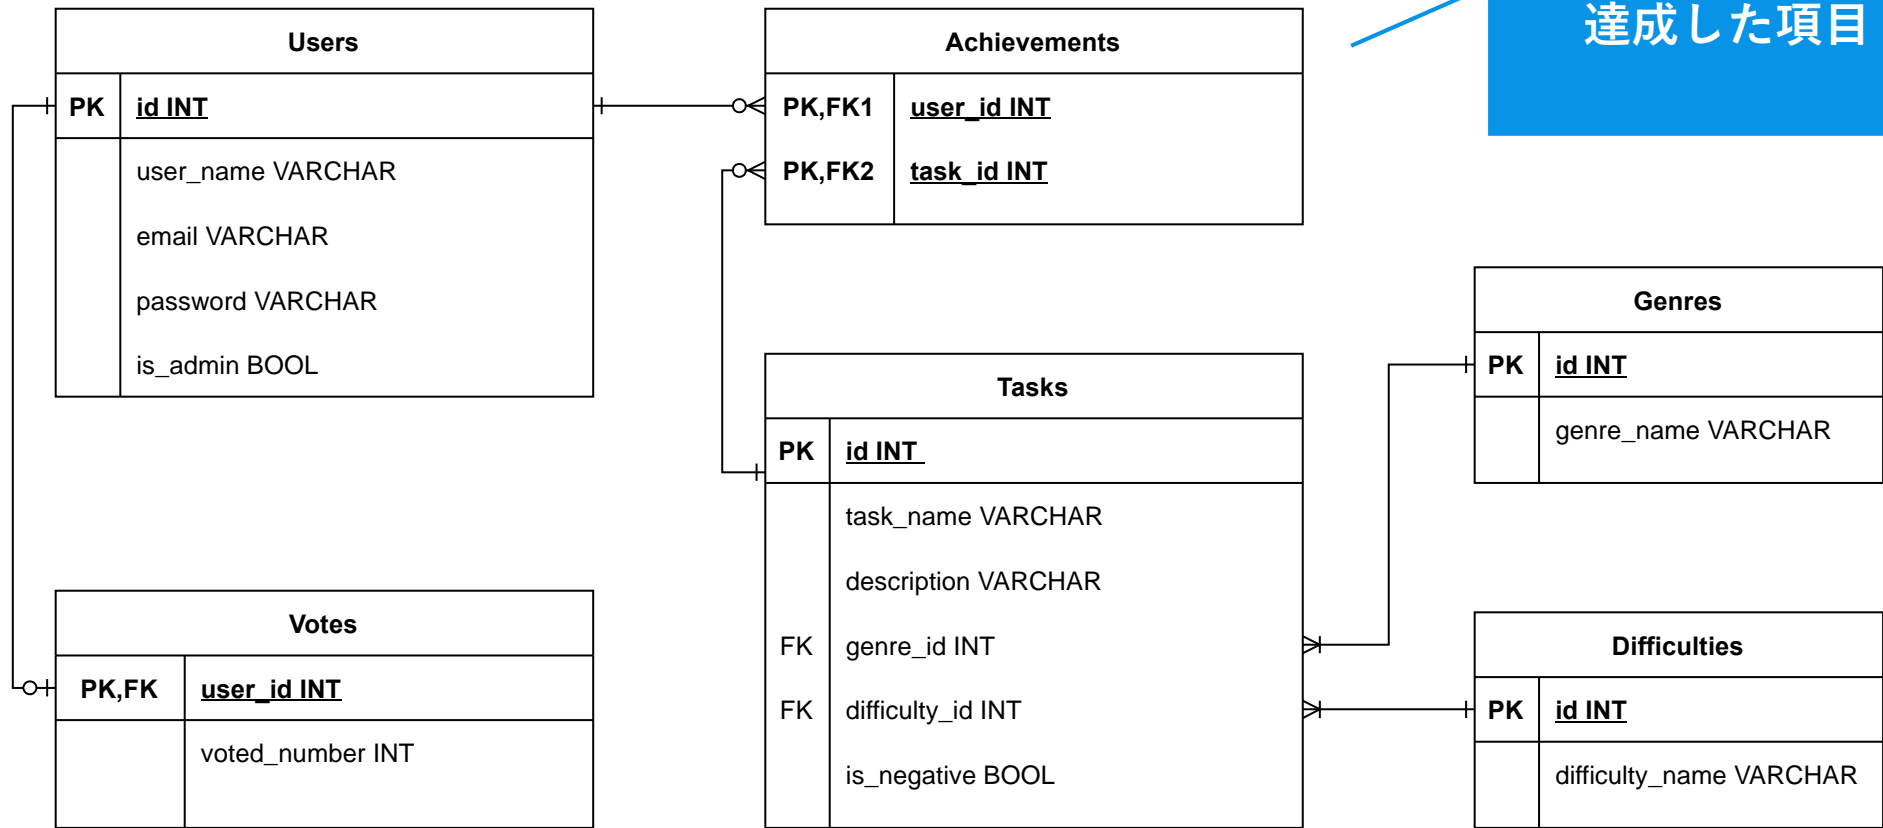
Users

| PK | id INT |
|---|---|
| | user_name VARCHAR |
| | email VARCHAR |
| | password VARCHAR |
| | is_admin BOOL |

Achievements

| PK,FK1 | user_id INT |
|---|---|
| PK,FK2 | task_id INT |

達成した項目

Genres

| PK | id INT |
|---|---|
| | genre_name VARCHAR |

Tasks

| PK | id INT |
|---|---|
| | task_name VARCHAR |
| | description VARCHAR |
| FK | genre_id INT |
| FK | difficulty_id INT |
| | is_negative BOOL |

Votes

| PK,FK | user_id INT |
|---|---|
| | voted_number INT |

Difficulties

| PK | id INT |
|---|---|
| | difficulty_name VARCHAR |